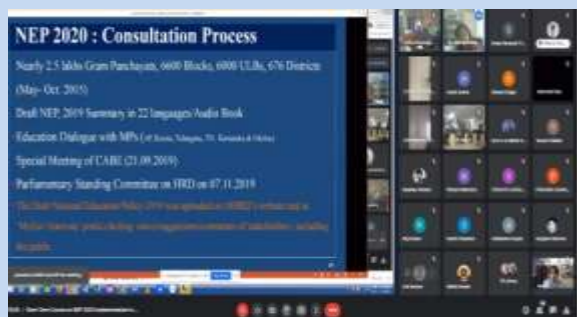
NEP 2020 : Consultation Process

Nearly 2.5 lakhs Gram Panchayats, 6600 Blocks, 6000 ULBs, 676 Districts (May- Oct. 2015)

Draft NEP, 2019 Summary in 22 languages/Audio Book

Education Dialogue with MPs (of Kerala, Telangana, TN, Karnataka & Odisha)

Special Meeting of CABE (21.09.2019)

Parliamentary Standing Committee on HRD on 07.11.2019

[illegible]